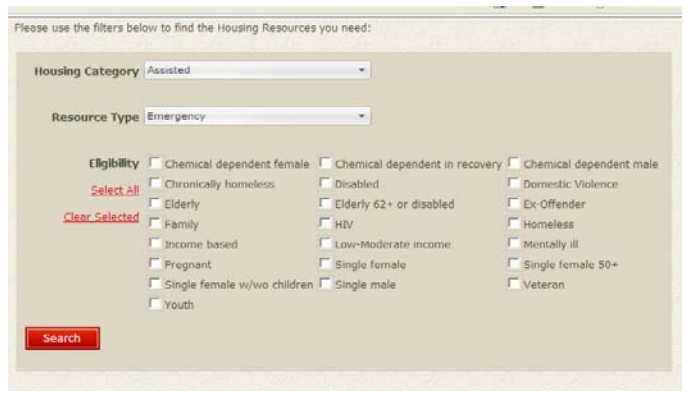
Please use the filters below to find the Housing Resources you need:

Housing Category Assisted

Resource Type Emergency

Eligibility
Select All
Clear Selected

Chemical dependent female
Chemical dependent in recovery
Chemical dependent male
Chronically homeless
Disabled
Domestic Violence
Elderly
Elderly 62+ or disabled
Ex-Offender
Family
HIV
Homeless
Income based
Low-Moderate income
Mentally ill
Pregnant
Single female
Single female 50+
Single female w/wo children
Single male
Veteran
Youth

Search